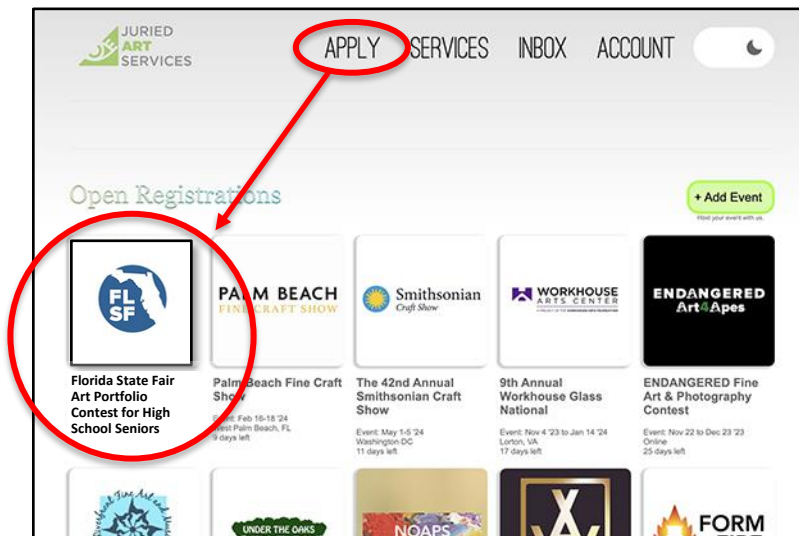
JURIED ART SERVICES

APPLY SERVICES INBOX ACCOUNT

Open Registrations

+ Add Event
Host your event with us.

FL SF

Florida State Fair Art Portfolio Contest for High School Seniors

PALM BEACH FINE CRAFT SHOW

Palm Beach Fine Craft Show
Event: Feb 16-18 '24
West Palm Beach, FL
9 days left

Smithsonian Craft Show

The 42nd Annual Smithsonian Craft Show
Event: May 1-5 '24
Washington DC
11 days left

WORKHOUSE ARTS CENTER

9th Annual Workhouse Glass National
Event: Nov 4 '23 to Jan 14 '24
Lorton, VA
17 days left

ENDANGERED Art4Apes

ENDANGERED Fine Art & Photography Contest
Event: Nov 22 to Dec 23 '23
Online
25 days left

UNDER THE OAKS

NOAPS

FORM